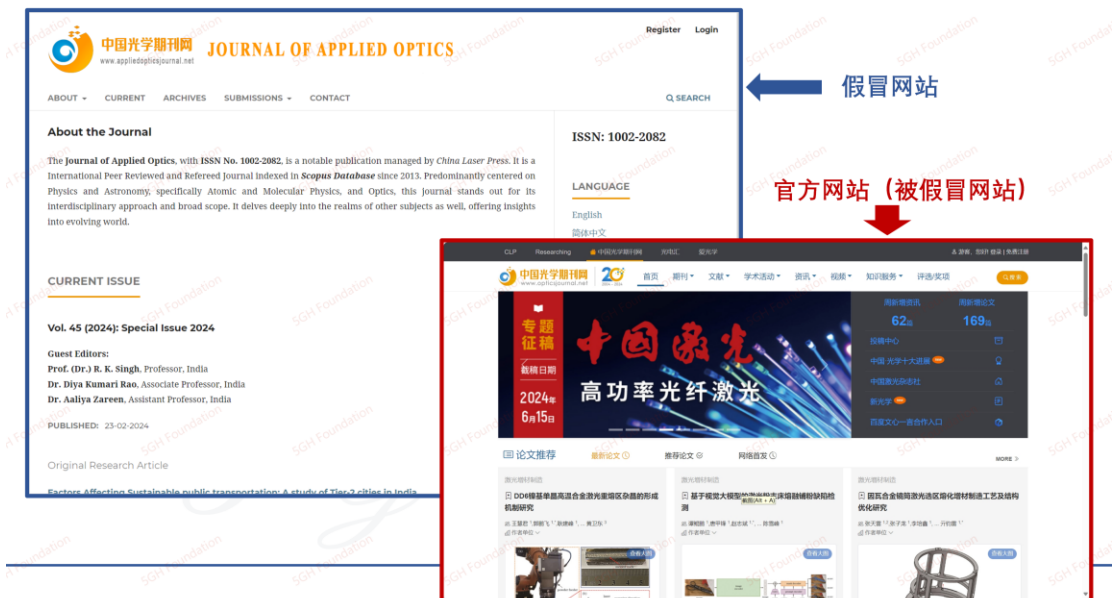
中国光学期刊网
www.appliedopticsjournal.net
JOURNAL OF APPLIED OPTICS

Register Login

ABOUT CURRENT ARCHIVES SUBMISSIONS CONTACT SEARCH

About the Journal

The Journal of Applied Optics, with ISSN No. 1002-2082, is a notable publication managed by China Laser Press. It is a International Peer Reviewed and Refereed Journal indexed in Scopus Database since 2013. Predominantly centered on Physics and Astronomy, specifically Atomic and Molecular Physics, and Optics, this journal stands out for its interdisciplinary approach and broad scope. It delves deeply into the realms of other subjects as well, offering insights into evolving world.

ISSN: 1002-2082

LANGUAGE

English
简体中文

CURRENT ISSUE

Vol. 45 (2024): Special Issue 2024

Guest Editors:
Prof. (Dr.) R. K. Singh, Professor, India
Dr. Diya Kumari Rao, Associate Professor, India
Dr. Aaliya Zareen, Assistant Professor, India

PUBLISHED: 23-02-2024

Original Research Article

Factors Affecting Sustainable public transportation: A study of Tier-2 cities in India

假冒网站

官方网站（被假冒网站）

CLP Researching 中国光学期刊网 光电汇 爱光学
中国光学期刊网
www.opticsjournal.net
20
首页 期刊 文献 学术活动 资讯 视频 知识服务 评选/奖项
专题征稿
中国激光
高功率光纤激光
截稿日期
2024年6月15日
周新增资讯 62
周新增论文 169
投稿中心
中国光学十大进展
中国激光杂志社
新光学
百度文心一言合作入口
论文推荐 最新论文 推荐论文 网络首发 MORE
激光期刊
DD6镍基单晶高温合金激光重熔区杂晶的形成机制研究
激光期刊
基于视觉大模型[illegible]测
激光期刊
钨钴合金镂空光选区熔化增材制造工艺及结构优化研究

SGH Foundation